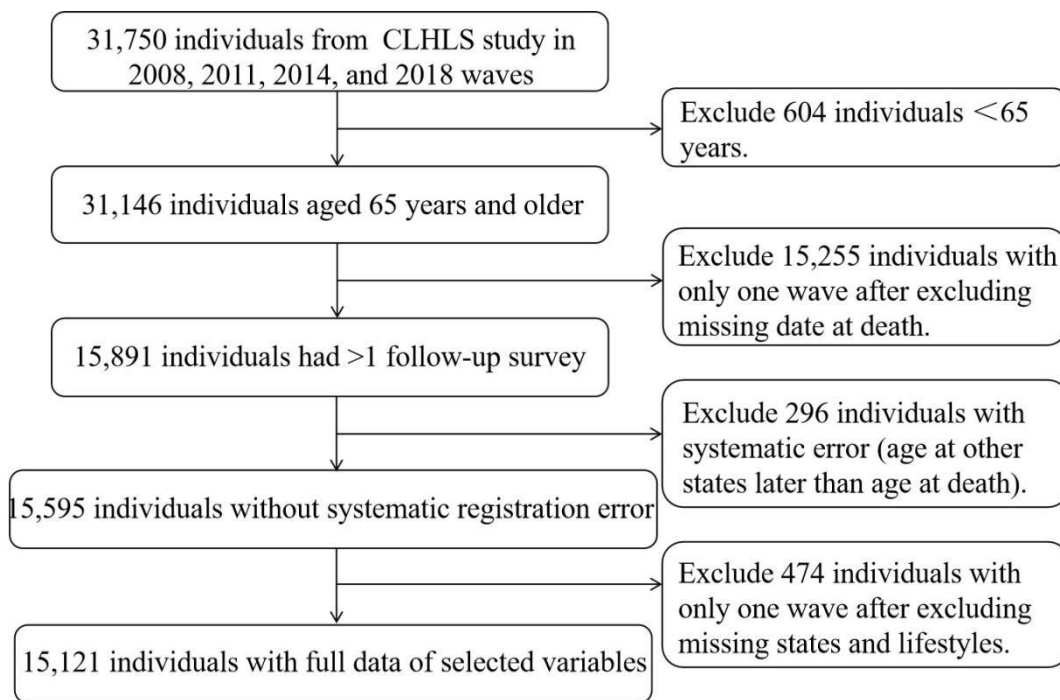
31,750 individuals from CLHLS study in 2008, 2011, 2014, and 2018 waves

Exclude 604 individuals <65 years.

31,146 individuals aged 65 years and older

Exclude 15,255 individuals with only one wave after excluding missing date at death.

15,891 individuals had >1 follow-up survey

Exclude 296 individuals with systematic error (age at other states later than age at death).

15,595 individuals without systematic registration error

Exclude 474 individuals with only one wave after excluding missing states and lifestyles.

15,121 individuals with full data of selected variables